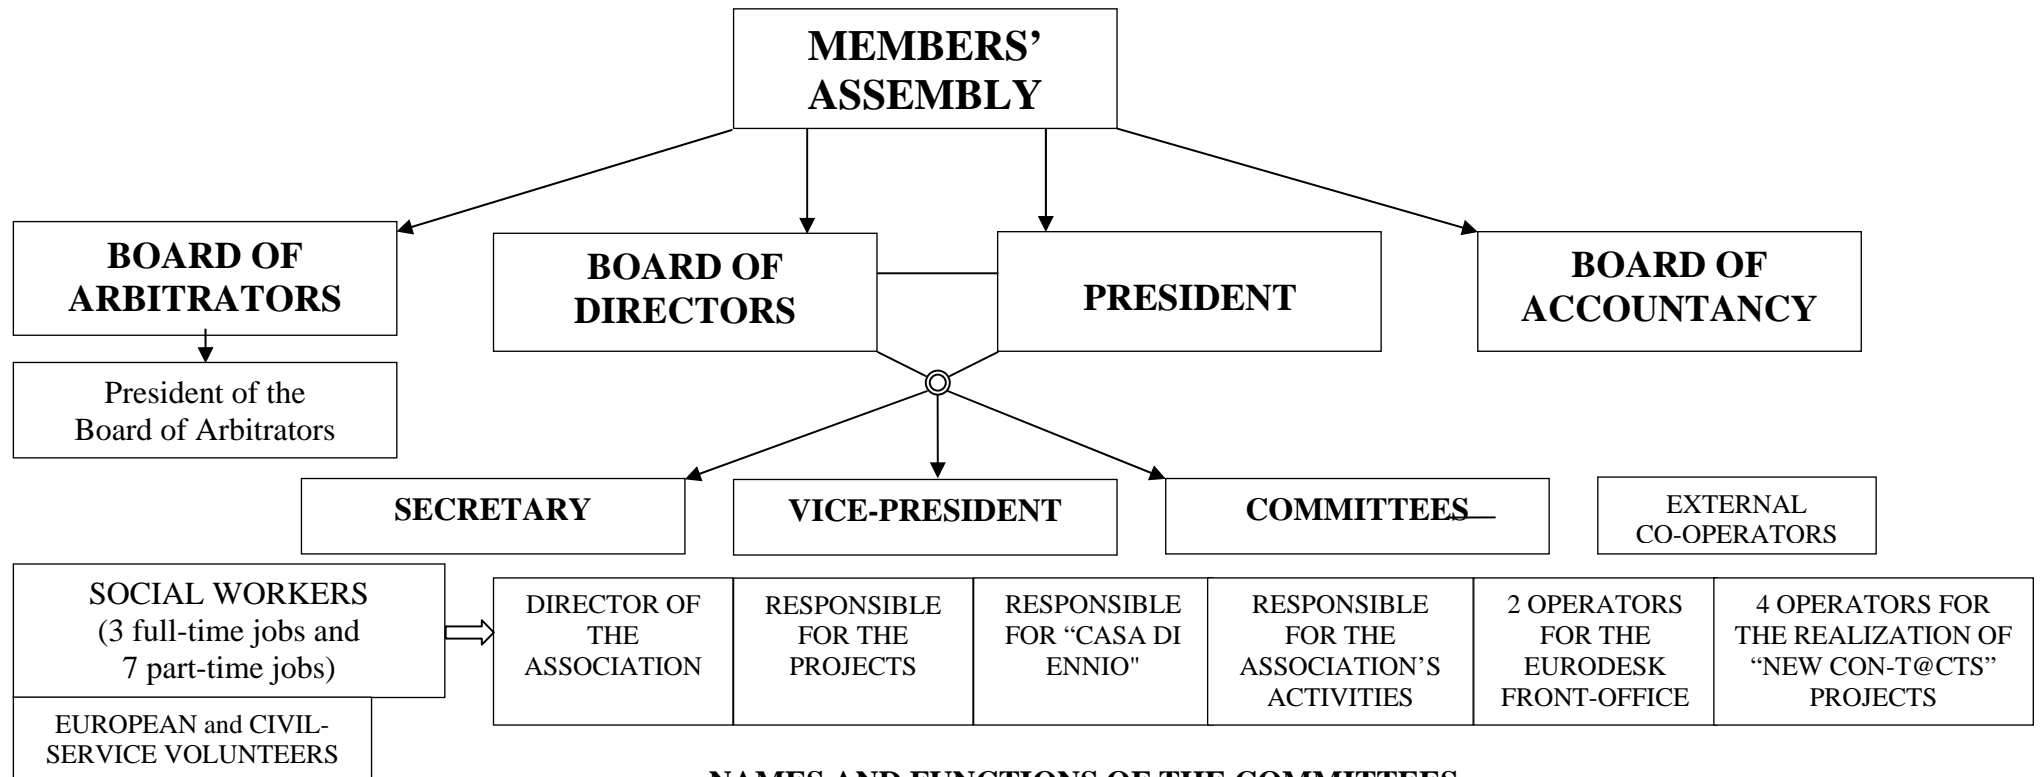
MEMBERS' ASSEMBLY

BOARD OF ARBITRATORS

BOARD OF DIRECTORS

PRESIDENT

BOARD OF ACCOUNTANCY

President of the Board of Arbitrators

SECRETARY

VICE-PRESIDENT

COMMITTEES

EXTERNAL CO-OPERATORS

SOCIAL WORKERS (3 full-time jobs and 7 part-time jobs)

EUROPEAN and CIVIL-SERVICE VOLUNTEERS

| DIRECTOR OF THE ASSOCIATION | RESPONSIBLE FOR THE PROJECTS | RESPONSIBLE FOR "CASA DI ENNIO" | RESPONSIBLE FOR THE ASSOCIATION'S ACTIVITIES | 2 OPERATORS FOR THE EURODESK FRONT-OFFICE | 4 OPERATORS FOR THE REALIZATION OF "NEW CON-T@CTS" PROJECTS |
|---|---|---|---|---|---|

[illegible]